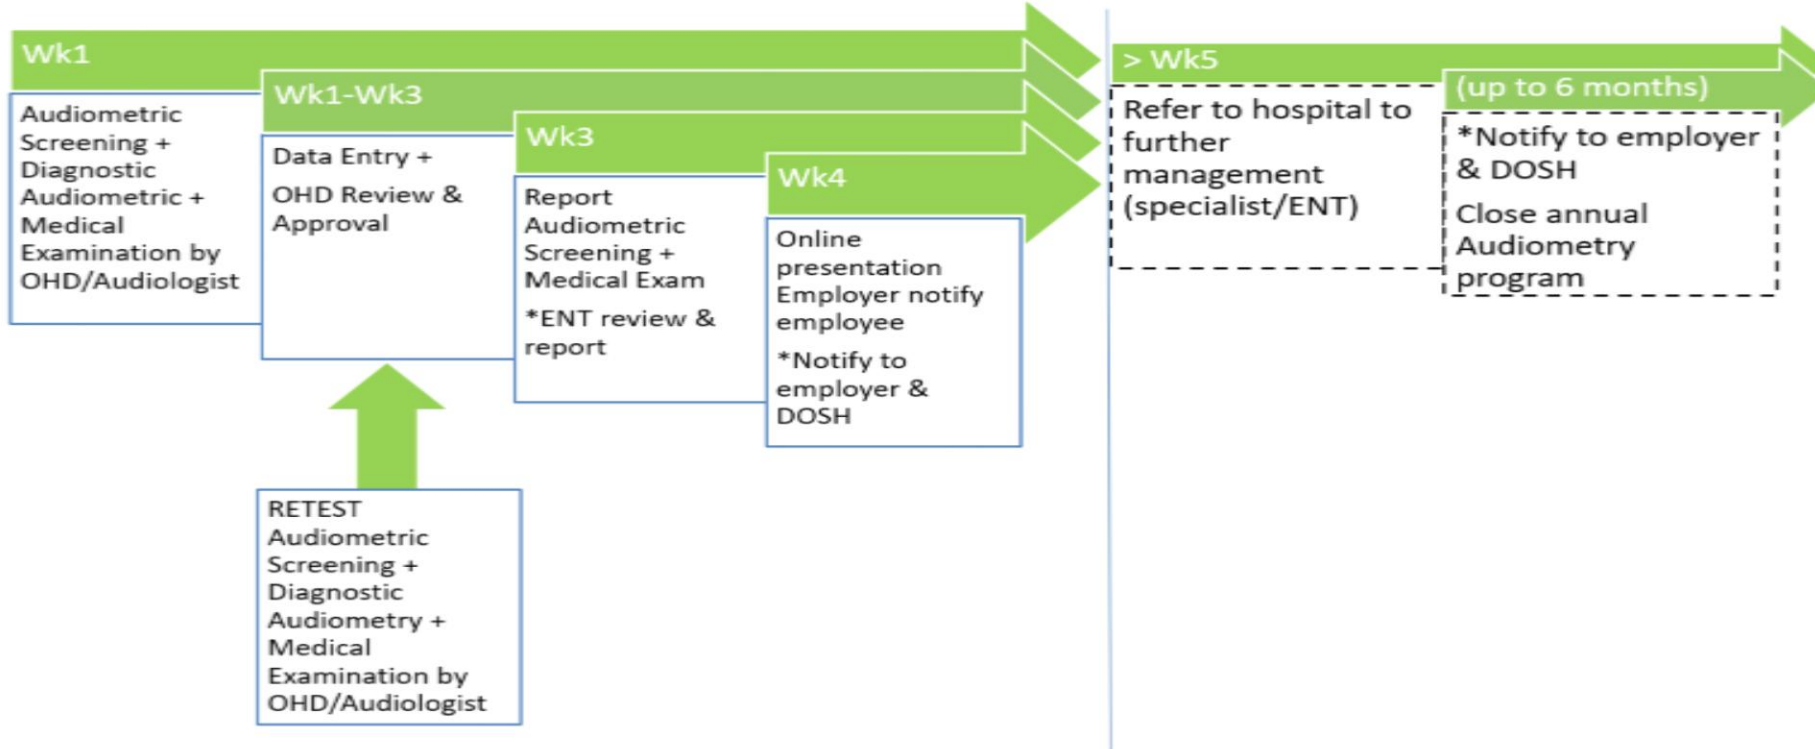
Wk1

Audiometric Screening + Diagnostic Audiometric + Medical Examination by OHD/Audiologist

Wk1-Wk3

Data Entry +

OHD Review & Approval

RETEST Audiometric Screening + Diagnostic Audiometry + Medical Examination by OHD/Audiologist

Wk3

Report Audiometric Screening + Medical Exam

*ENT review & report

Wk4

Online presentation Employer notify employee

*Notify to employer & DOSH

> Wk5

Refer to hospital to further management (specialist/ENT)

(up to 6 months)

*Notify to employer & DOSH

Close annual Audiometry program